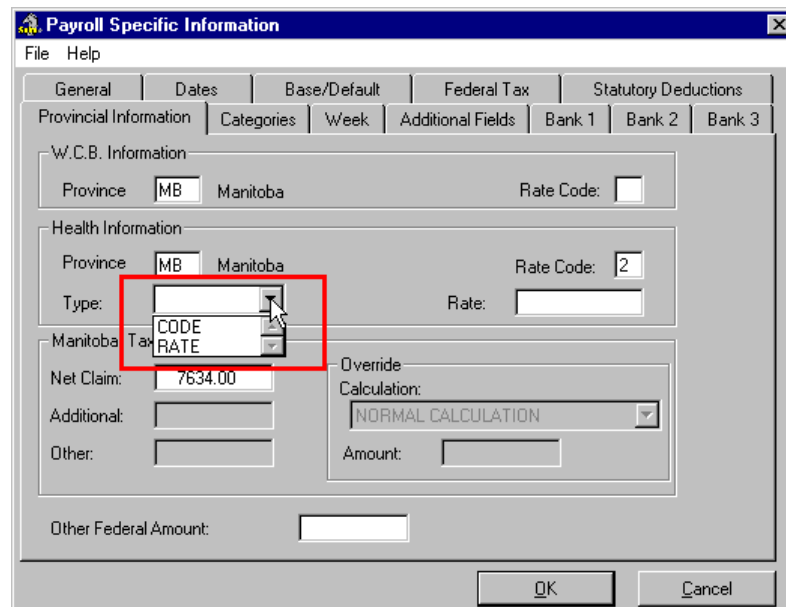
Payroll Specific Information

File Help

General | Dates | Base/Default | Federal Tax | Statutory Deductions
Provincial Information | Categories | Week | Additional Fields | Bank 1 | Bank 2 | Bank 3

W.C.B. Information
Province MB Manitoba
Rate Code:

Health Information
Province MB Manitoba
Rate Code: 2
Type:
CODE
RATE
Rate:

Manitoba Tax
Net Claim: 7634.00
Additional:
Other:

Override
Calculation:
NORMAL CALCULATION
Amount:

Other Federal Amount:

OK
Cancel